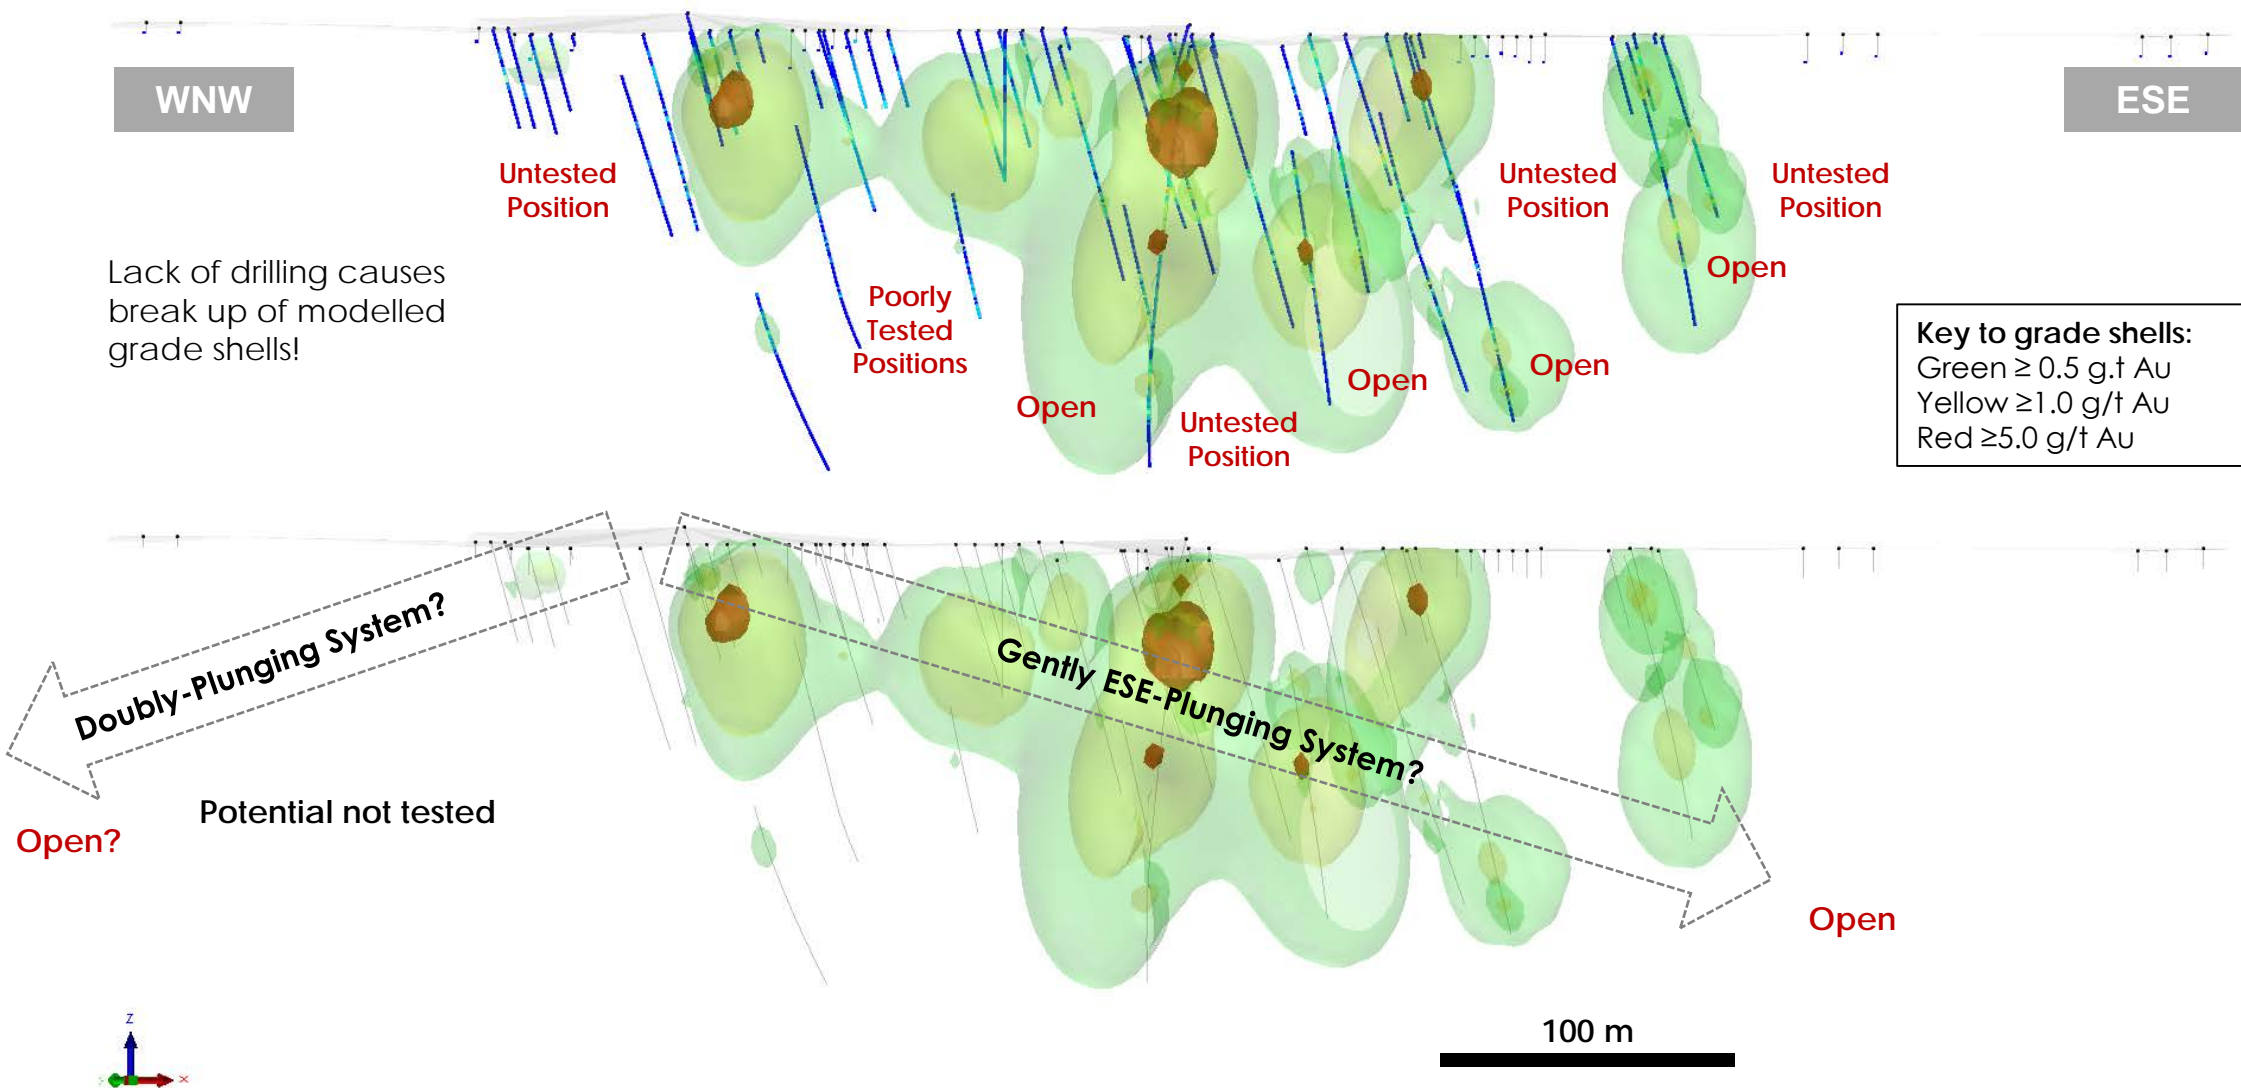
WNW

ESE

Untested Position

Untested Position

Untested Position

Lack of drilling causes break up of modelled grade shells!

Poorly Tested Positions

Open

Open

Open

Open

Untested Position

Key to grade shells:
Green ≥ 0.5 g.t Au
Yellow ≥1.0 g/t Au
Red ≥5.0 g/t Au

Doubly-Plunging System?

Gently ESE-Plunging System?

Potential not tested

Open?

Open

100 m

z

x